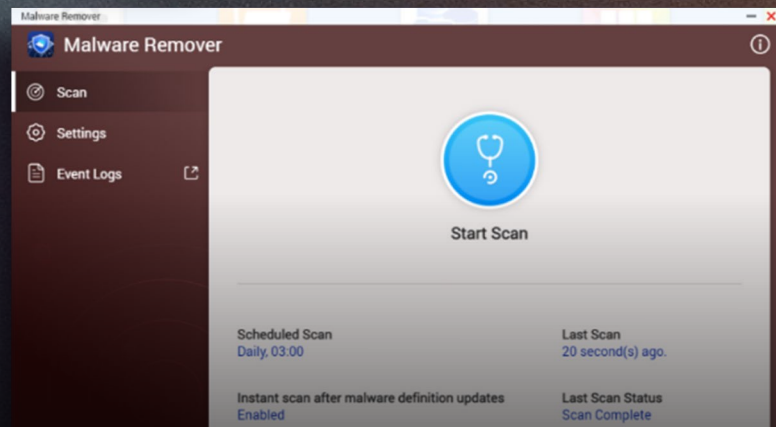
Malware Remover

Malware Remover

Scan

Settings

Event Logs

Start Scan

Scheduled Scan
Daily, 03:00

Last Scan
20 second(s) ago.

Instant scan after malware definition updates
Enabled

Last Scan Status
Scan Complete